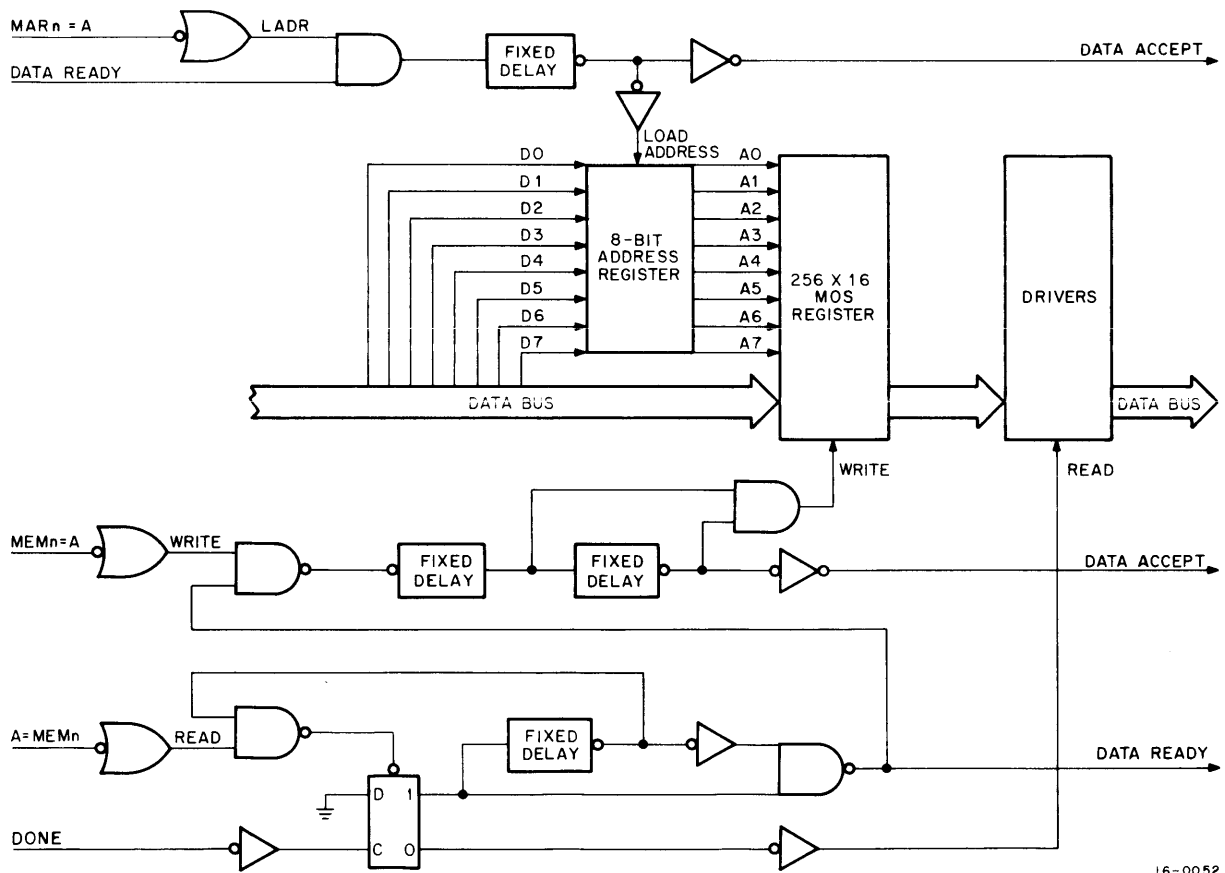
MARn = A
LADR
DATA READY
FIXED DELAY
DATA ACCEPT
LOAD ADDRESS
D0
D1
D2
D3
D4
D5
D6
D7
8-BIT ADDRESS REGISTER
A0
A1
A2
A3
A4
A5
A6
A7
256 X 16 MOS REGISTER
DRIVERS
DATA BUS
DATA BUS
WRITE
READ
MEMn=A
WRITE
FIXED DELAY
FIXED DELAY
DATA ACCEPT
A=MEMn
READ
FIXED DELAY
DATA READY
D
1
C
O
DONE
16-0052